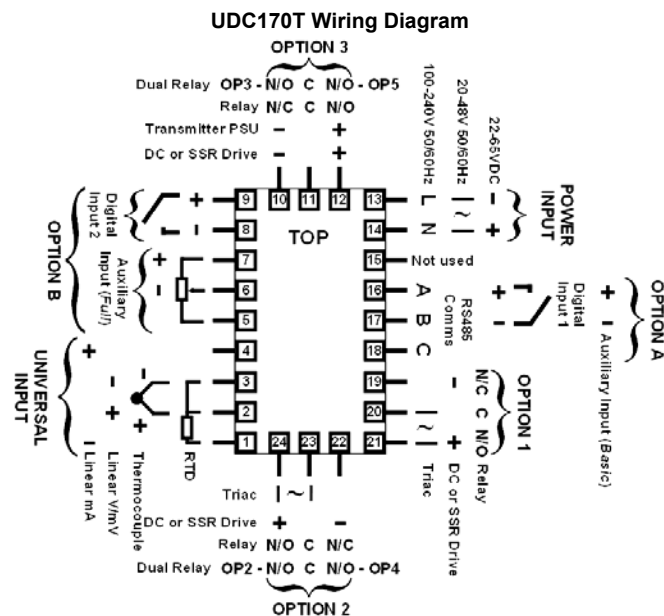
UDC170T Wiring Diagram

OPTION 3

Dual Relay OP3 - N/O C N/O - OP5
Relay N/C C N/O
Transmitter PSU – +
DC or SSR Drive – +

100-240V 50/60Hz
20-48V 50/60Hz
22-65VDC

10 11 12

POWER INPUT
13 L ~ –
14 N ~ +

TOP

OPTION B
Digital Input 2
9 +
8 -

Auxiliary Input (Full)
7 +
6 -
5

15 Not used
16 A
17 B
18 C
RS485 Comms

Digital Input 1
+
-

OPTION A
+ - Auxiliary Input (Basic)

UNIVERSAL INPUT
4 +
3 -
2 +
1 +

19 –
20
21 +

OPTION 1
N/C C N/O Relay
DC or SSR Drive
Triac

RTD
Thermocouple
Linear V/mV
Linear mA

24 23 22

Triac | ~ |
DC or SSR Drive + –
Relay N/O C N/C
Dual Relay OP2 - N/O C N/O - OP4

OPTION 2